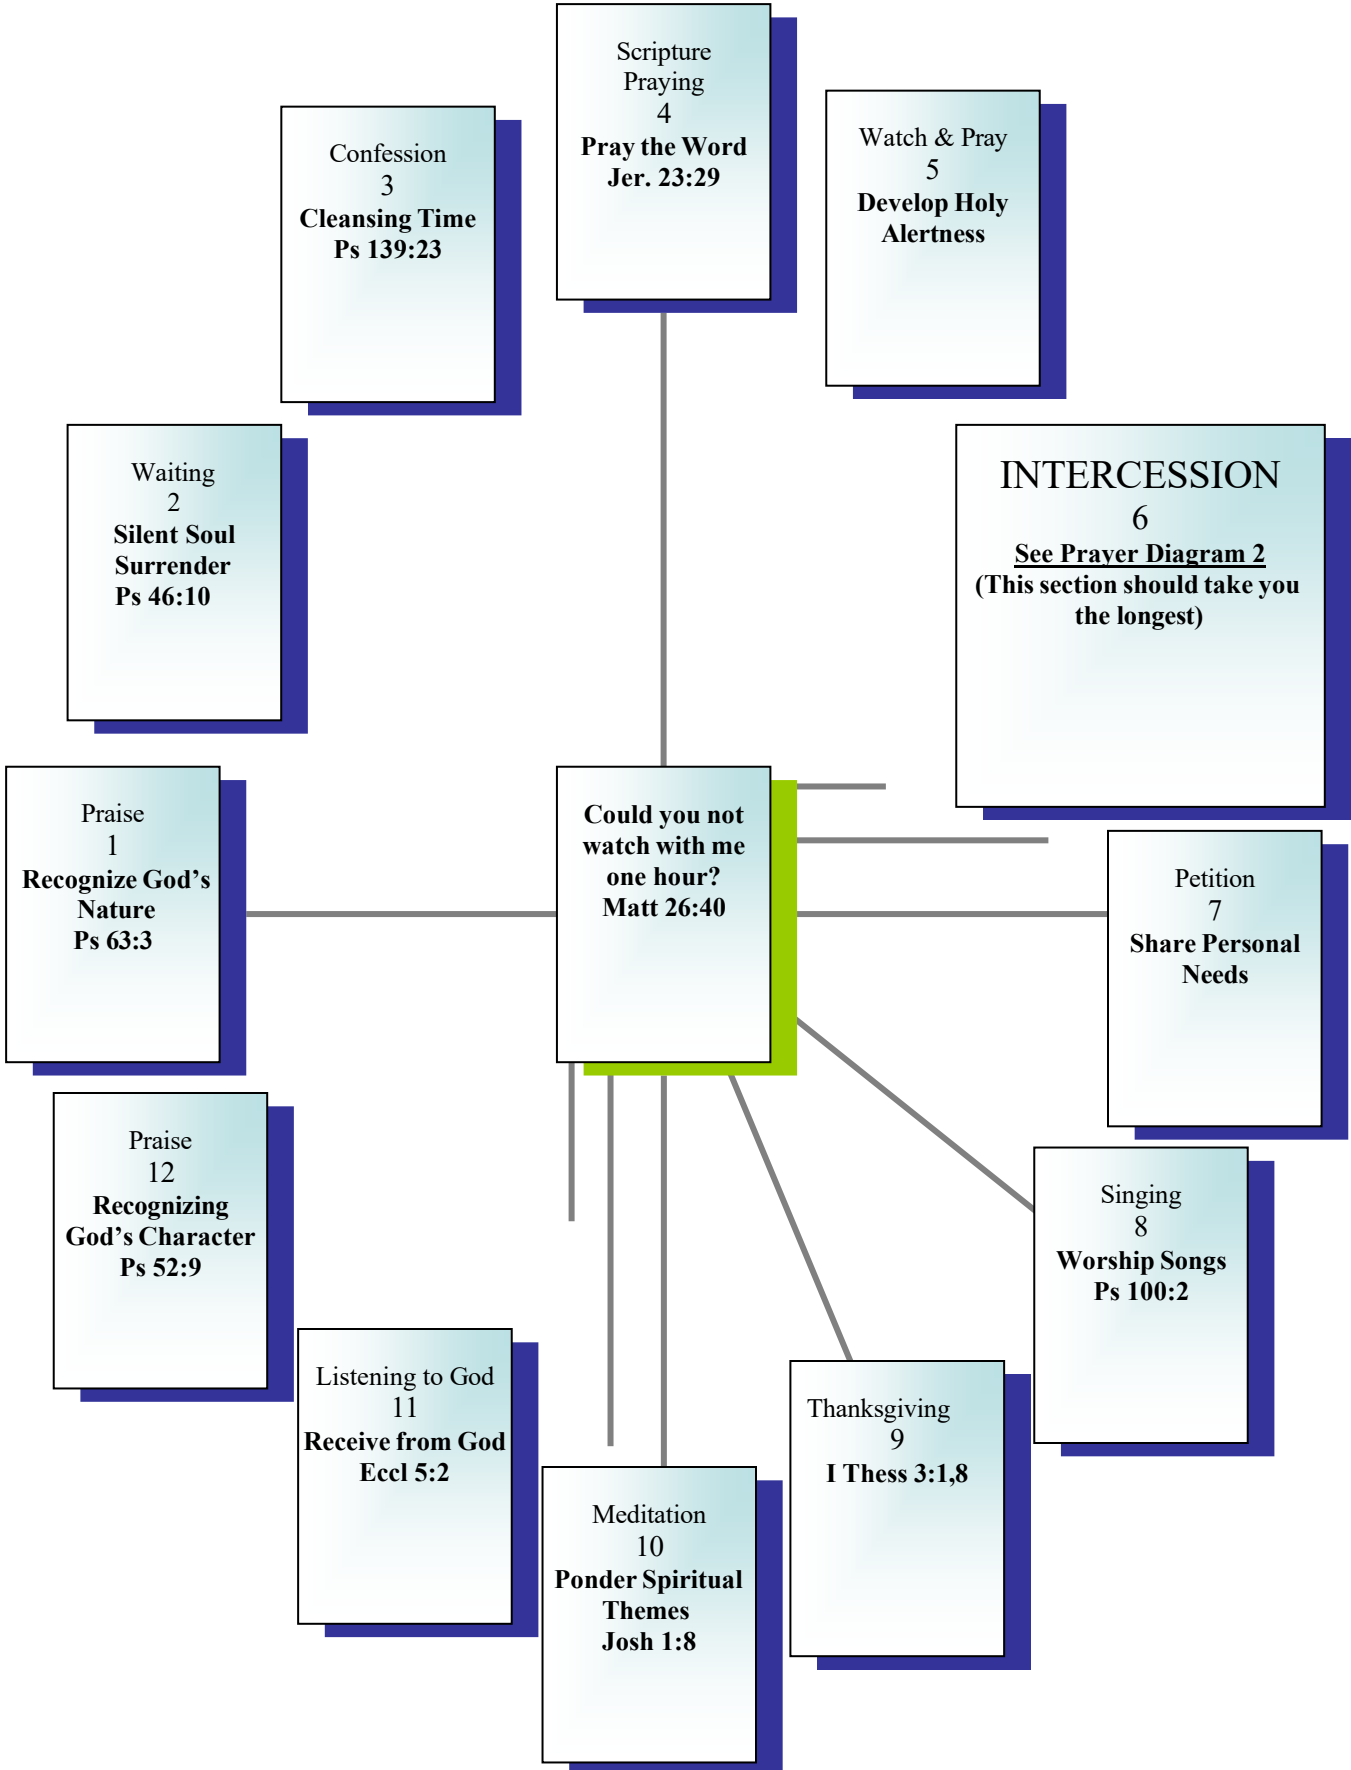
Could you not watch with me one hour? Matt 26:40

Praise
1
Recognize God's Nature
Ps 63:3

Waiting
2
Silent Soul Surrender
Ps 46:10

Confession
3
Cleansing Time
Ps 139:23

Scripture Praying
4
Pray the Word
Jer. 23:29

Watch & Pray
5
Develop Holy Alertness

INTERCESSION
6
See Prayer Diagram 2
(This section should take you the longest)

Petition
7
Share Personal Needs

Singing
8
Worship Songs
Ps 100:2

Thanksgiving
9
I Thess 3:1,8

Meditation
10
Ponder Spiritual Themes
Josh 1:8

Listening to God
11
Receive from God
Eccl 5:2

Praise
12
Recognizing God's Character
Ps 52:9